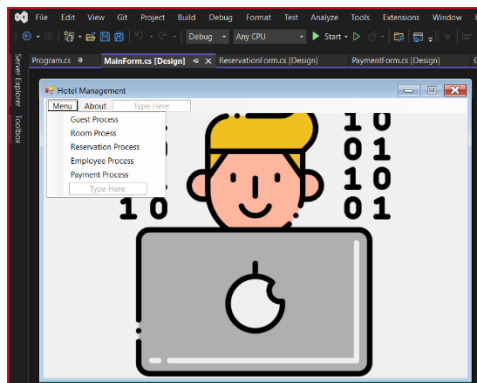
File Edit View Git Project Build Debug Format Test Analyze Tools Extensions Window

Debug Any CPU Start

Server Explorer Toolbox

Program.cs MainForm.cs [Design] ReservationForm.cs [Design] PaymentForm.cs [Design]

Hotel Management

Menu About Type Here

Guest Process
Room Prosess
Reservation Process
Employee Process
Payment Process
Type Here

1 0
0 1
1 0
0 1
1 0